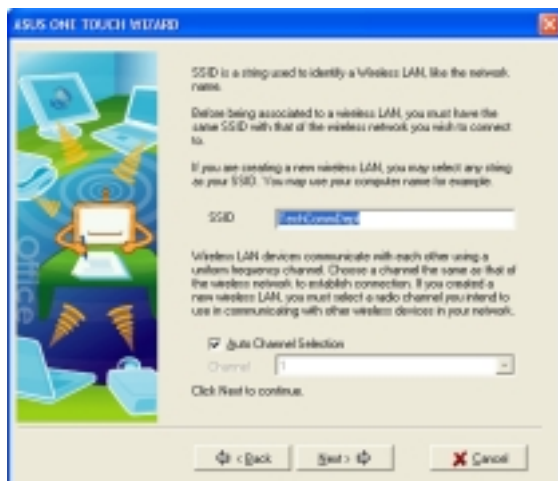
ASUS ONE TOUCH WIZARD

Office

SSID is a string used to identify a Wireless LAN, like the network name.

Before being associated to a wireless LAN, you must have the same SSID with that of the wireless network you wish to connect to.

If you are creating a new wireless LAN, you may select any string as your SSID. You may use your computer name for example.

SSID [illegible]

Wireless LAN devices communicate with each other using a uniform frequency channel. Choose a channel the same as that of the wireless network to establish connection. If you created a new wireless LAN, you must select a radio channel you intend to use in communicating with other wireless devices in your network.

Auto Channel Selection

Channel 1

Click Next to continue.

< Back Next > Cancel